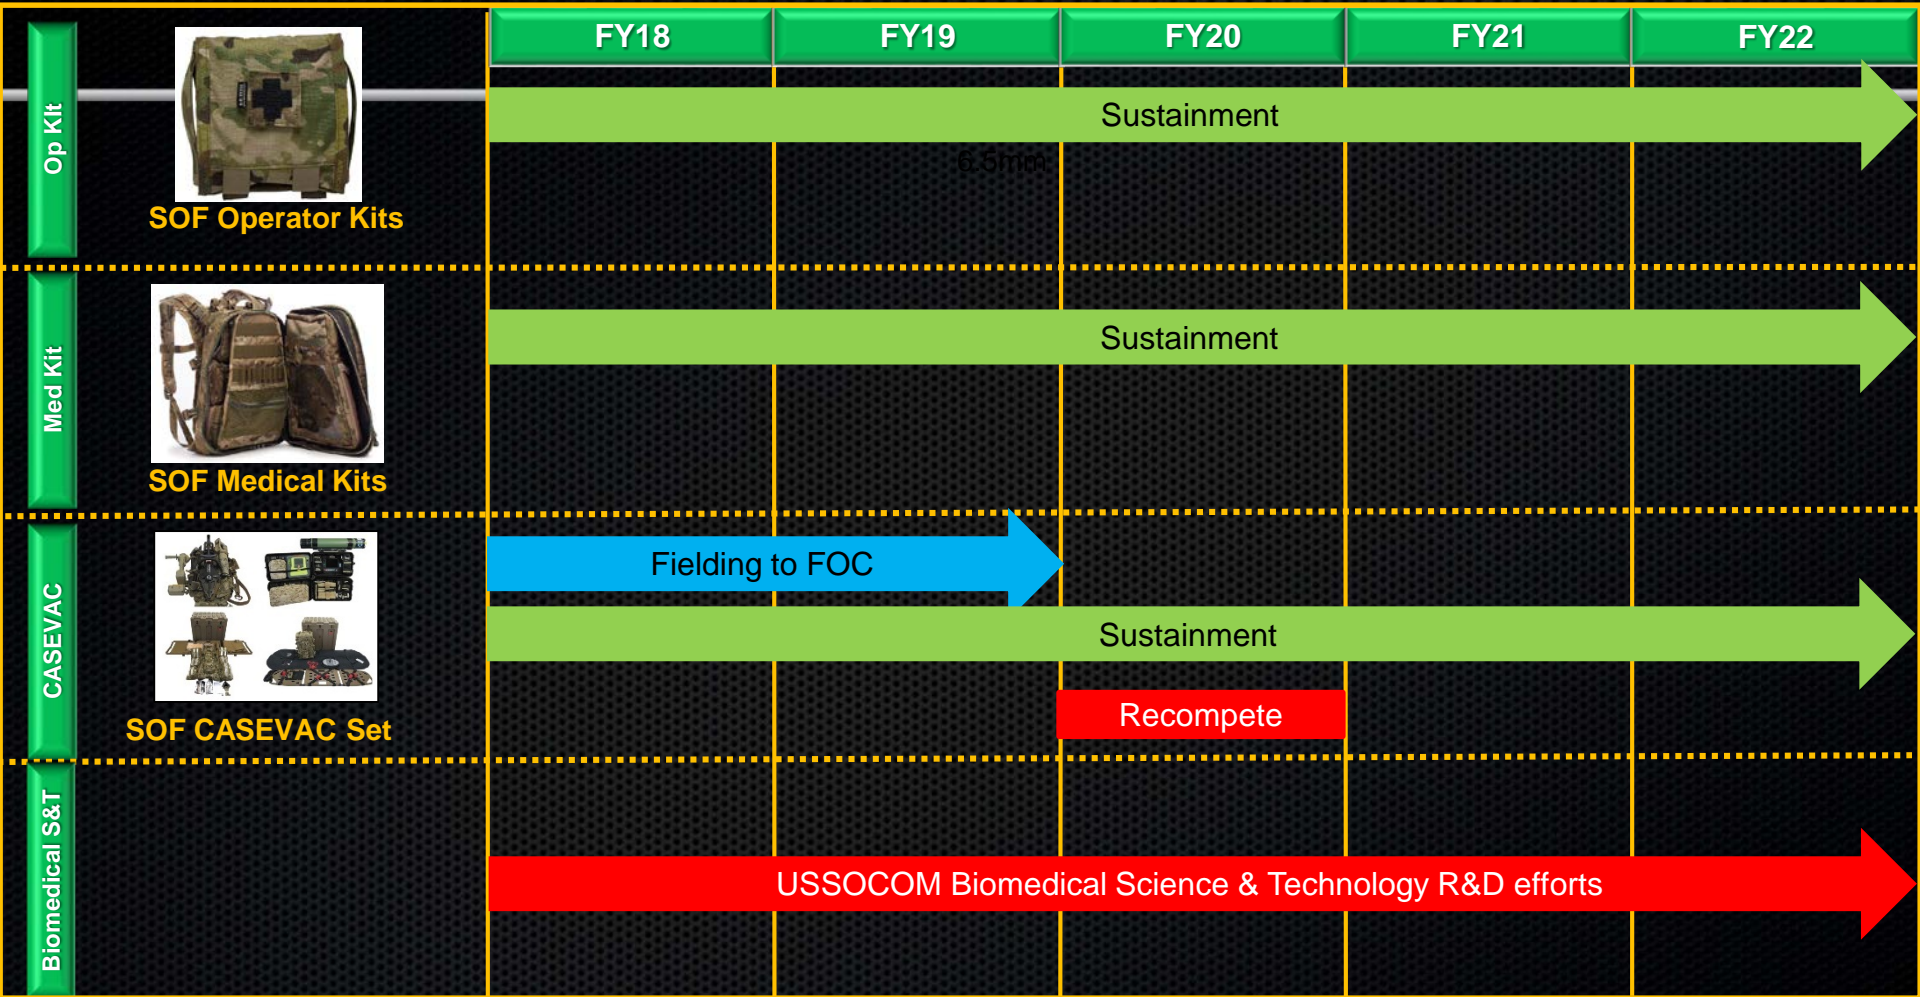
| | FY18 | FY19 | FY20 | FY21 | FY22 |
|---|---|---|---|---|---|

Op Kit

SOF Operator Kits

Sustainment

6.5mm

Med Kit

SOF Medical Kits

Sustainment

CASEVAC

SOF CASEVAC Set

Fielding to FOC

Sustainment

Recompete

Biomedical S&T

USSOCOM Biomedical Science & Technology R&D efforts